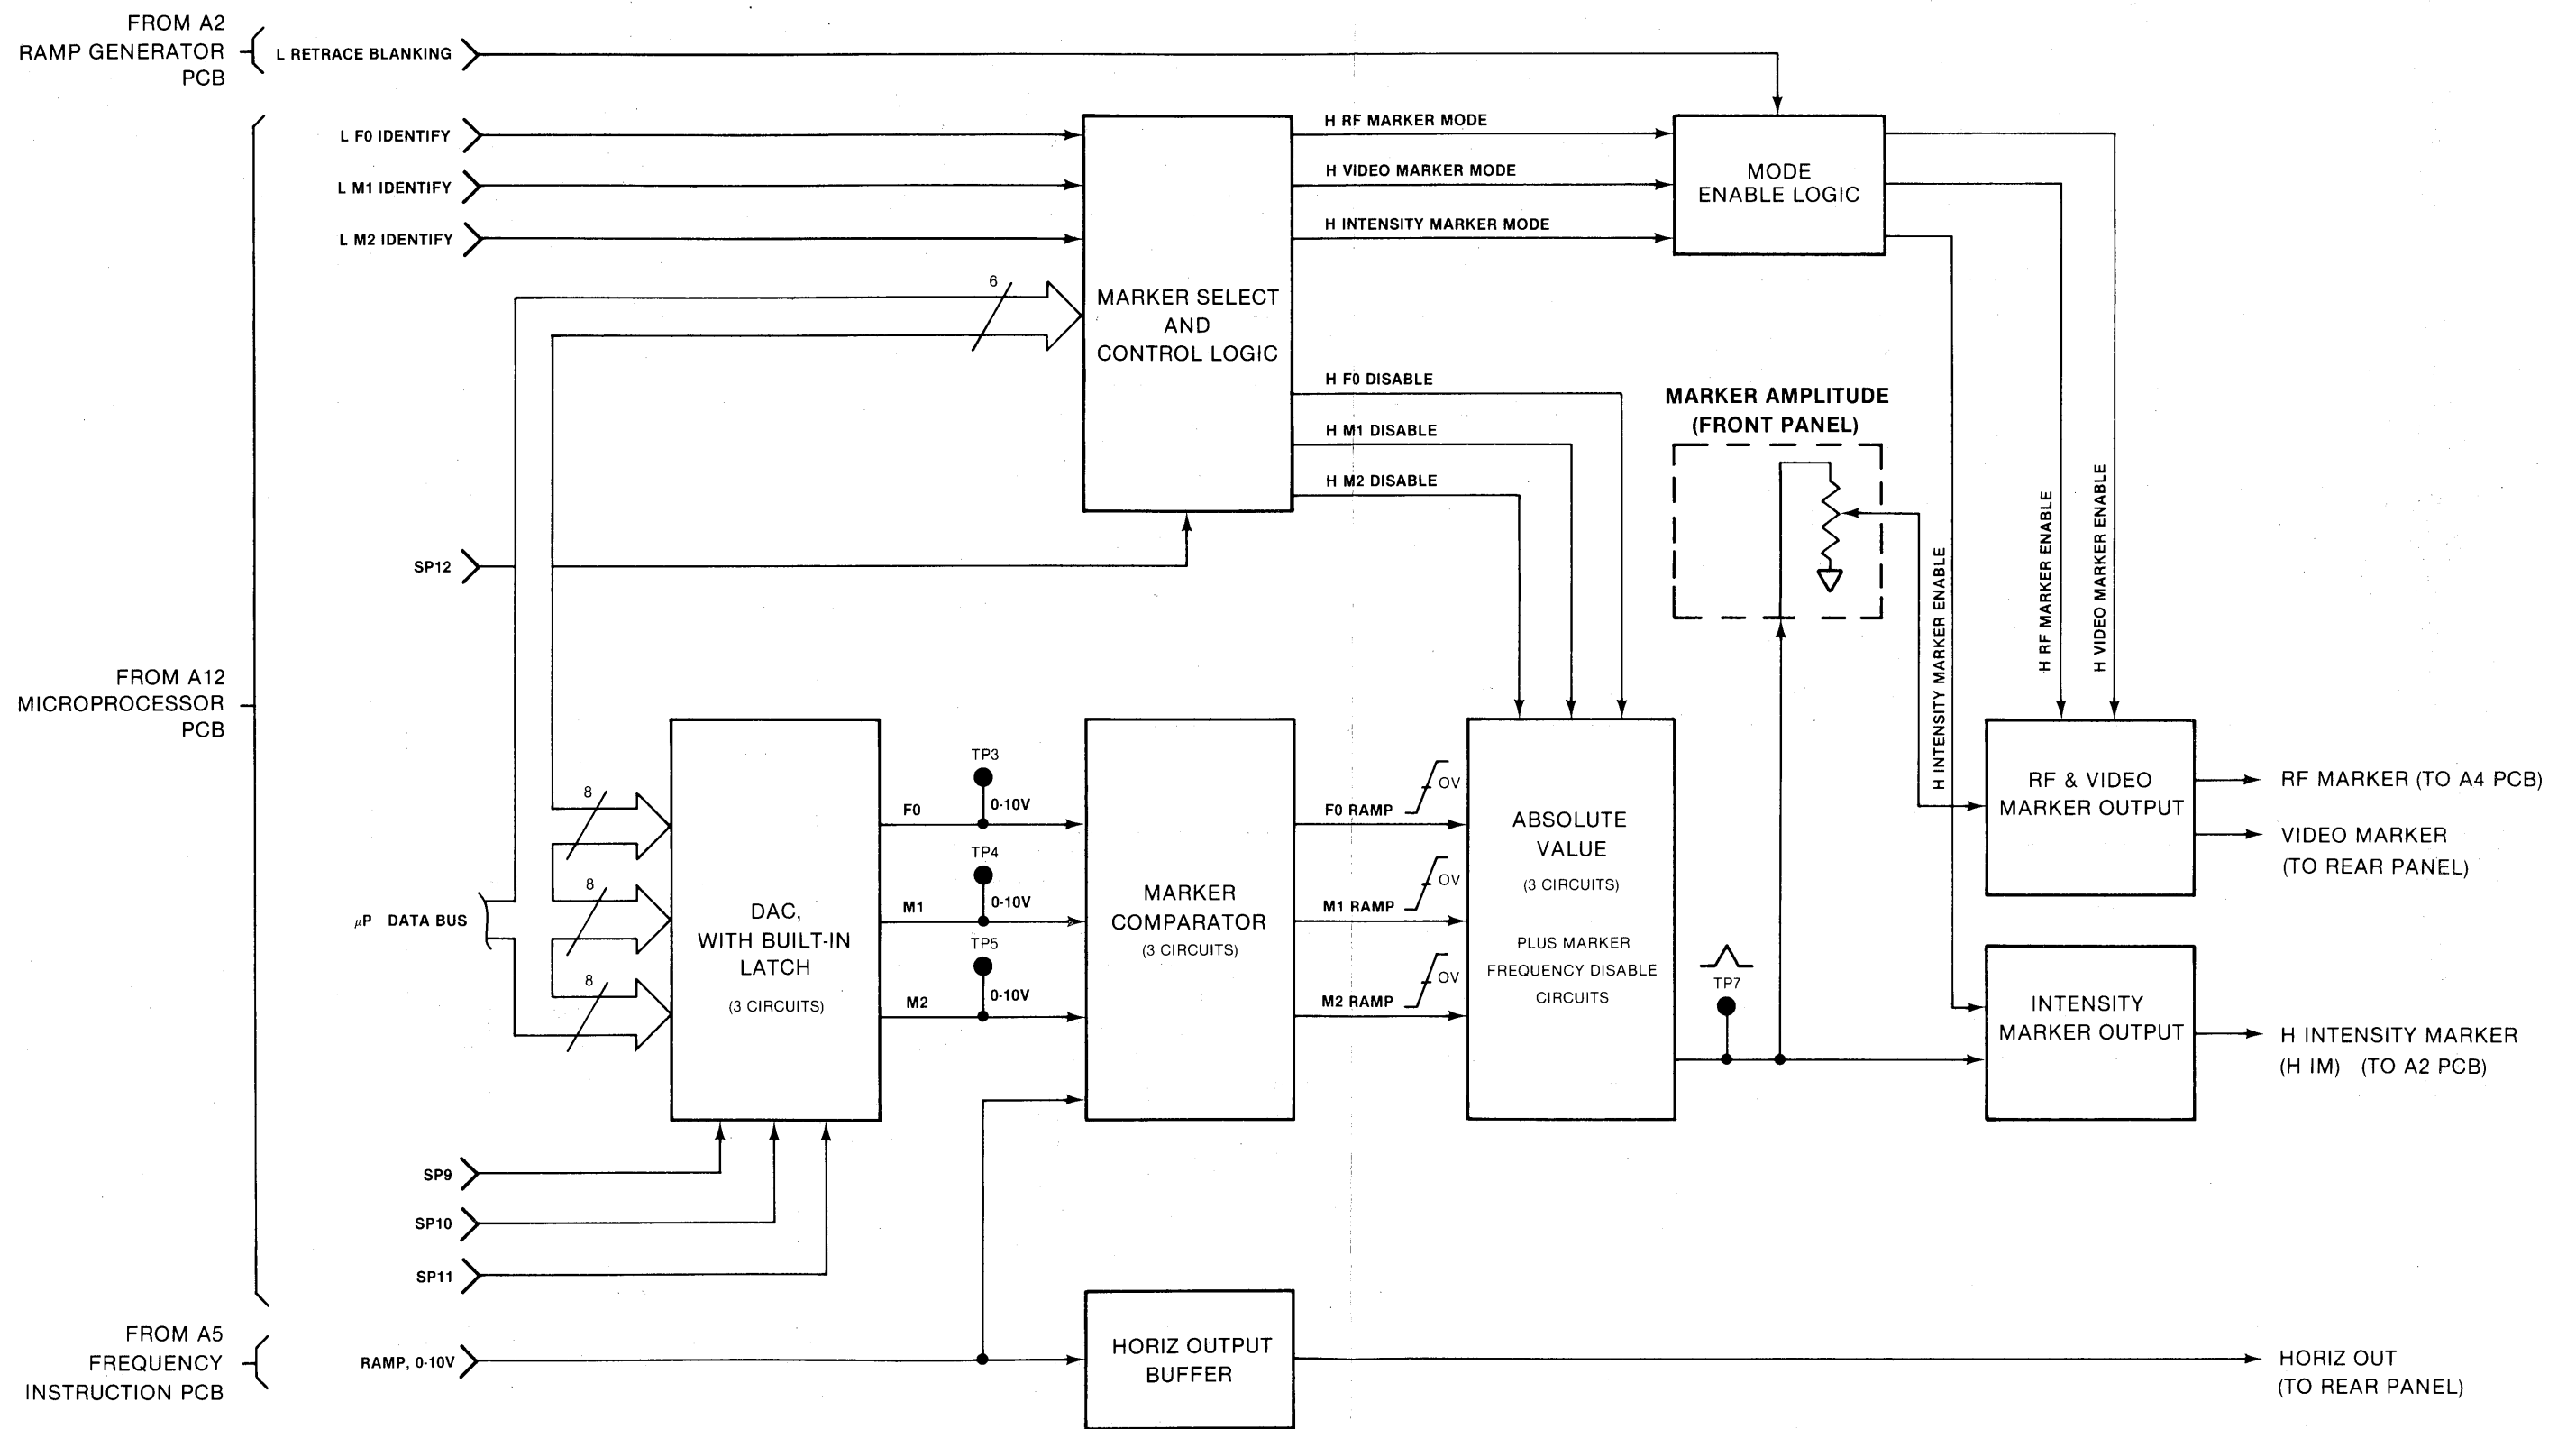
FROM A2
RAMP GENERATOR
PCB

L RETRACE BLANKING

L F0 IDENTIFY

L M1 IDENTIFY

L M2 IDENTIFY

6

MARKER SELECT
AND
CONTROL LOGIC

H RF MARKER MODE

H VIDEO MARKER MODE

H INTENSITY MARKER MODE

MODE
ENABLE LOGIC

H F0 DISABLE

H M1 DISABLE

H M2 DISABLE

MARKER AMPLITUDE
(FRONT PANEL)

H INTENSITY MARKER ENABLE

H RF MARKER ENABLE

H VIDEO MARKER ENABLE

SP12

FROM A12
MICROPROCESSOR
PCB

8

8

8

$\mu$P DATA BUS

DAC,
WITH BUILT-IN
LATCH
(3 CIRCUITS)

TP3
F0
0-10V

TP4
M1
0-10V

TP5
M2
0-10V

MARKER
COMPARATOR
(3 CIRCUITS)

F0 RAMP
OV

M1 RAMP
OV

M2 RAMP
OV

ABSOLUTE
VALUE
(3 CIRCUITS)

PLUS MARKER
FREQUENCY DISABLE
CIRCUITS

TP7

RF & VIDEO
MARKER OUTPUT

RF MARKER (TO A4 PCB)

VIDEO MARKER
(TO REAR PANEL)

INTENSITY
MARKER OUTPUT

H INTENSITY MARKER
(H IM) (TO A2 PCB)

SP9

SP10

SP11

FROM A5
FREQUENCY
INSTRUCTION PCB

RAMP, 0-10V

HORIZ OUTPUT
BUFFER

HORIZ OUT
(TO REAR PANEL)